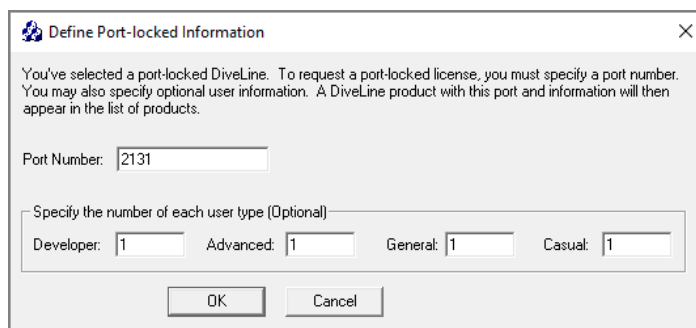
Define Port-locked Information

×

You've selected a port-locked DiveLine. To request a port-locked license, you must specify a port number. You may also specify optional user information. A DiveLine product with this port and information will then appear in the list of products.

Port Number: 2131

Specify the number of each user type (Optional)

Developer: 1 Advanced: 1 General: 1 Casual: 1

OK Cancel